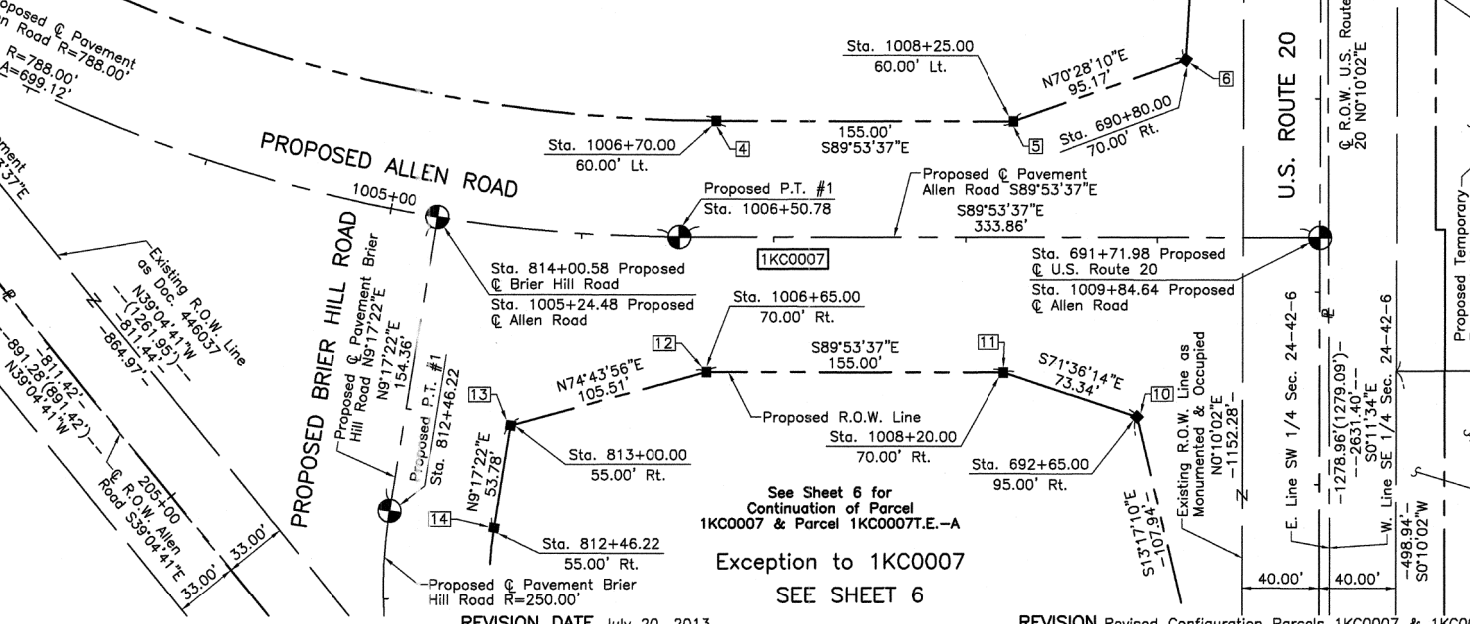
Proposed ℄ Pavement Allen Road R=788.00'
R=788.00'
A=699.12'

Pavement
S89°53'37"E

PROPOSED ALLEN ROAD

1005+00

PROPOSED BRIER HILL ROAD

Existing R.O.W. Line as Doc. 446037
N39°04'41"W
(1261.95')
811.44'
864.97'

811.42'
891.28'(891.42')
N39°04'41"W

205+00
℄ R.O.W. Allen Road S39°04'41"E

33.00'
33.00'

Proposed ℄ Pavement Brier Hill Road N9°17'22"E 154.36'

Proposed P.T. #1
Sta. 812+46.22

Sta. 1008+25.00
60.00' Lt.

N70°28'10"E
95.17'

6

Sta. 1006+70.00
60.00' Lt.

4

155.00'
S89°53'37"E

5

Sta. 690+80.00
70.00' Rt.

Proposed P.T. #1
Sta. 1006+50.78

Proposed ℄ Pavement Allen Road S89°53'37"E

S89°53'37"E
333.86'

1KC0007

Sta. 814+00.58 Proposed ℄ Brier Hill Road
Sta. 1005+24.48 Proposed ℄ Allen Road

Sta. 1006+65.00
70.00' Rt.

12

N74°43'56"E
105.51'

S89°53'37"E
155.00'

11

S71°36'14"E
73.34'

10

13

Sta. 813+00.00
55.00' Rt.

Proposed R.O.W. Line

Sta. 1008+20.00
70.00' Rt.

Sta. 692+65.00
95.00' Rt.

N9°17'22"E
53.78'

14

Sta. 812+46.22
55.00' Rt.

See Sheet 6 for Continuation of Parcel 1KC0007 & Parcel 1KC0007T.E.–A

Exception to 1KC0007
SEE SHEET 6

Proposed ℄ Pavement Brier Hill Road R=250.00'

S13°17'10"E
107.94'

Existing R.O.W. Line as Monumented & Occupied
N0°10'02"E
1152.28'

U.S. ROUTE 20

Sta. 691+71.98 Proposed ℄ U.S. Route 20
Sta. 1009+84.64 Proposed ℄ Allen Road

E. Line SW 1/4 Sec. 24-42-6

℄

1278.96'(1279.09')
2631.40'
S0°11'34"E

W. Line SE 1/4 Sec. 24-42-6

498.94'
S0°10'02"W

℄ R.O.W. U.S. Route 20 N0°10'02"E

Proposed Temporary

40.00'
40.00'

REVISION DATE July 20, 2013

REVISION Revised Configuration Parcels 1KC0007 & 1KC0